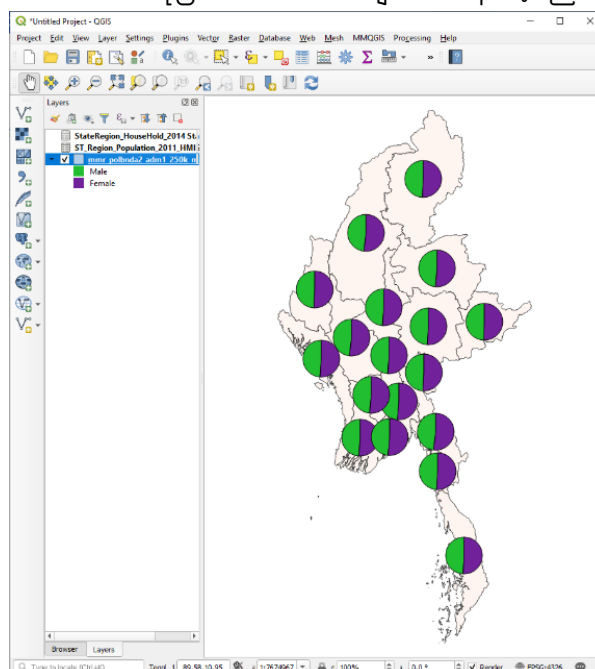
*Untitled Project - QGIS

Project Edit View Layer Settings Plugins Vector Raster Database Web Mesh MMQGIS Processing Help

Layers

StateRegion_HouseHold_2014 St
ST_Region_Population_2011_HMI
mmr_polbnda2_adm1_250k_n
Male
Female

Browser Layers

Type to locate (Ctrl+K)
Temp 89.58,10.95
1:7674967
100%
0.0 °
Render
EPSG:4326